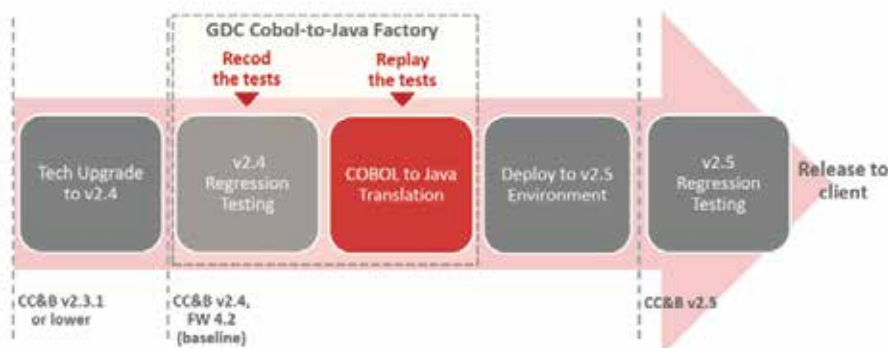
GDC Cobol-to-Java Factory

Recod the tests

Replay the tests

Tech Upgrade to v2.4

v2.4 Regression Testing

COBOL to Java Translation

Deploy to v2.5 Environment

v2.5 Regression Testing

Release to client

CC&B v2.3.1 or lower

CC&B v2.4, FW 4.2 (baseline)

CC&B v2.5